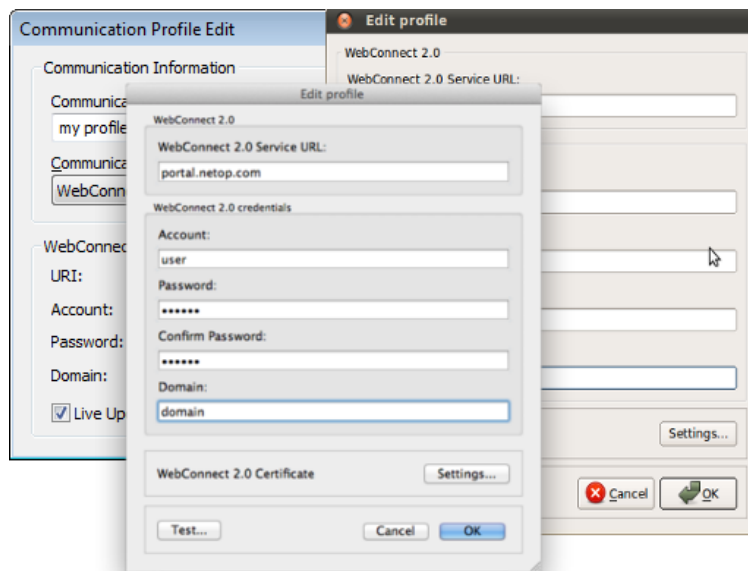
Communication Profile Edit

Communication Information

Communica

my profile

Communica

WebConn

WebConnec

URI:

Account:

Password:

Domain:

Live Up

Edit profile

WebConnect 2.0

WebConnect 2.0 Service URL:

Settings...

Cancel

OK

Edit profile

WebConnect 2.0

WebConnect 2.0 Service URL:

portal.netop.com

WebConnect 2.0 credentials

Account:

user

Password:

••••••

Confirm Password:

••••••

Domain:

domain

WebConnect 2.0 Certificate

Settings...

Test...

Cancel

OK